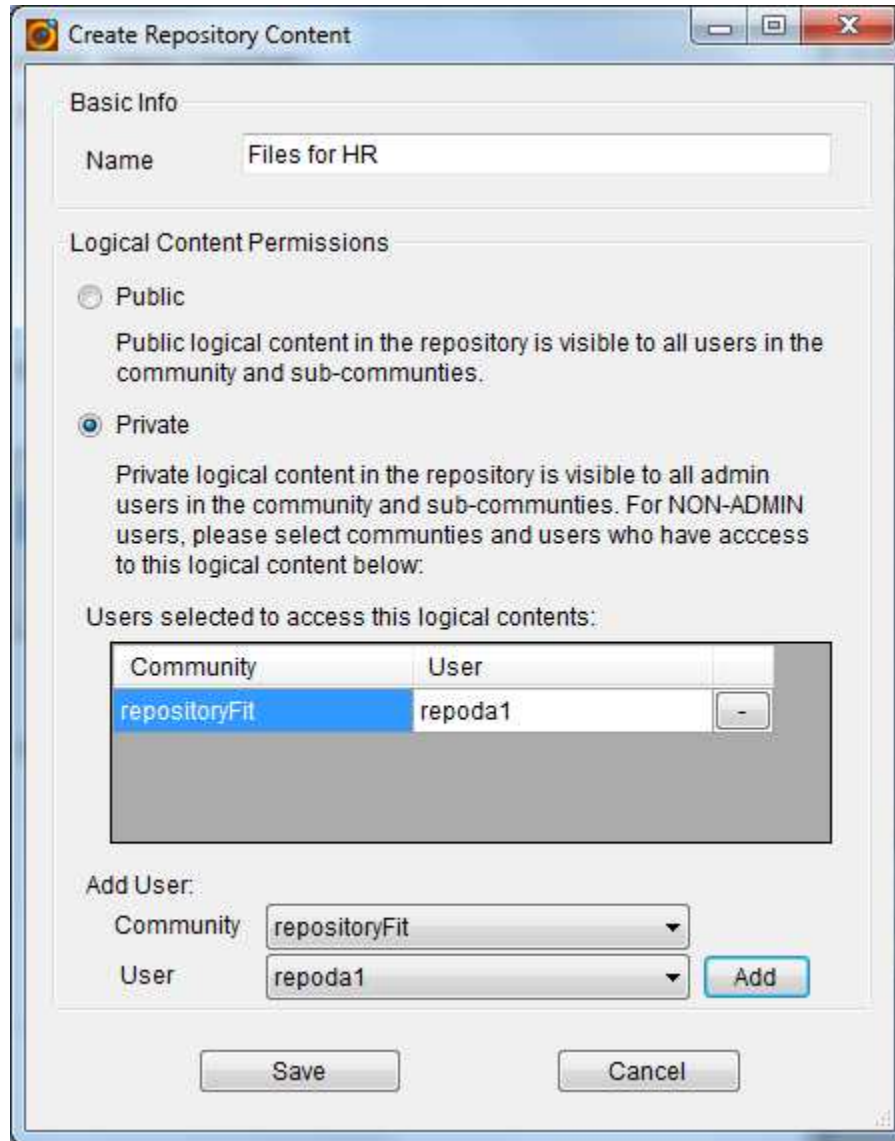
Create Repository Content

Basic Info

Name Files for HR

Logical Content Permissions

Public

Public logical content in the repository is visible to all users in the community and sub-communties.

Private

Private logical content in the repository is visible to all admin users in the community and sub-communties. For NON-ADMIN users, please select communties and users who have acccess to this logical content below:

Users selected to access this logical contents:

| Community | User | |
|---|---|---|
| repositoryFit | repoda1 | - |

Add User:

Community repositoryFit

User repoda1 Add

Save Cancel